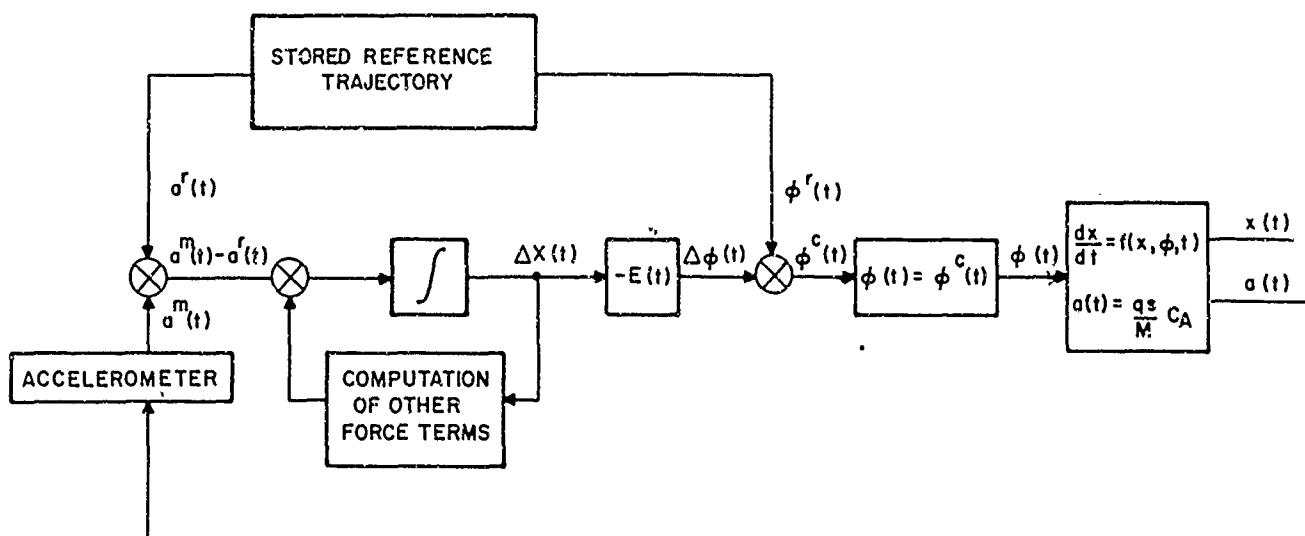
STORED REFERENCE TRAJECTORY

$a^r(t)$

$\phi^r(t)$

$a^m(t) - a^r(t)$

$\int$

$\Delta X(t)$

$-E(t)$

$\Delta\phi(t)$

$\phi^c(t)$

$\phi(t) = \phi^c(t)$

$\phi(t)$

$\frac{dx}{dt} = f(x, \phi, t)$

$a(t) = \frac{qs}{M} C_A$

$x(t)$

$a(t)$

$a^m(t)$

ACCELEROMETER

COMPUTATION OF OTHER FORCE TERMS